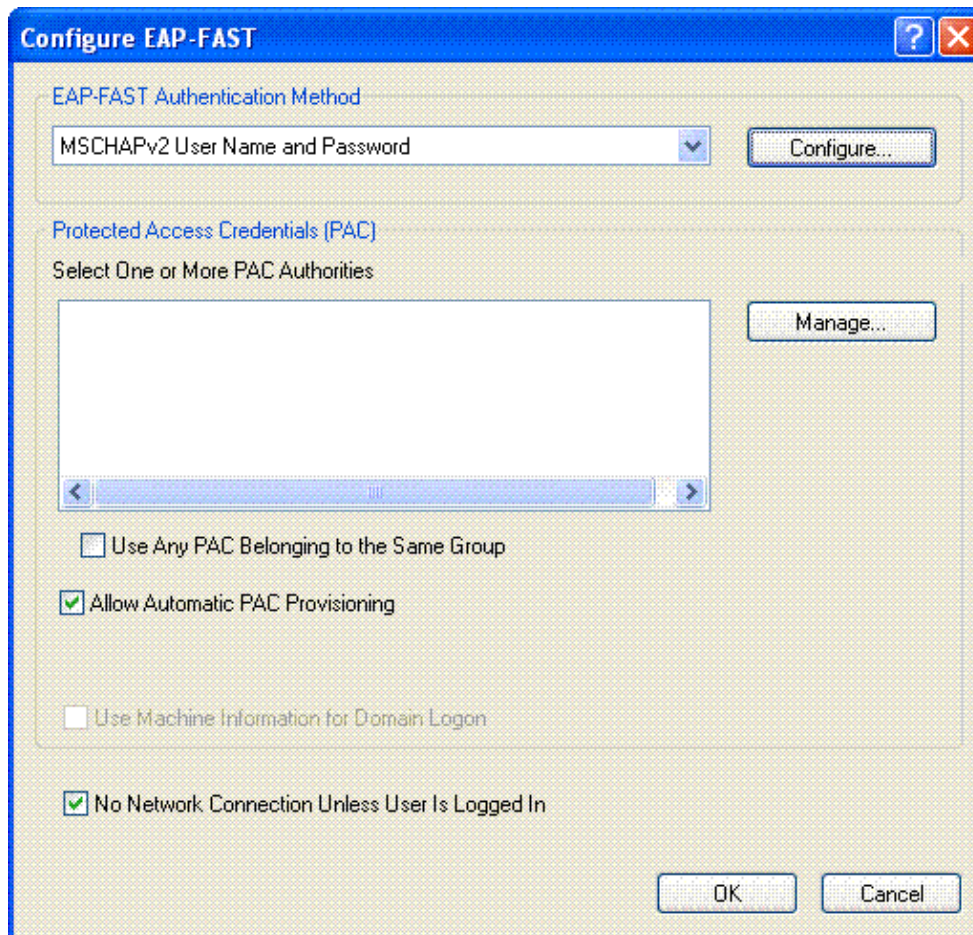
Configure EAP-FAST

EAP-FAST Authentication Method

MSCHAPv2 User Name and Password

Configure...

Protected Access Credentials (PAC)

Select One or More PAC Authorities

Manage...

Use Any PAC Belonging to the Same Group

Allow Automatic PAC Provisioning

Use Machine Information for Domain Logon

No Network Connection Unless User Is Logged In

OK

Cancel